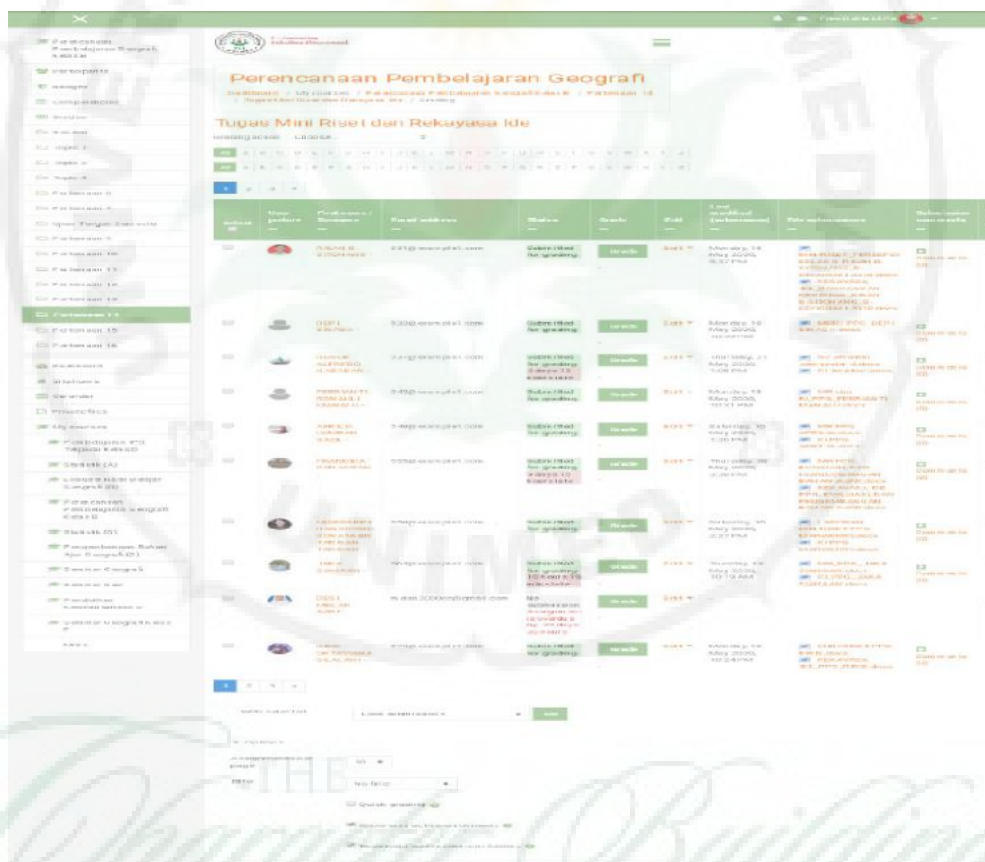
Perencanaan Pembelajaran Geografi

Tugas Mini Riset dan Rekayasa Ide

Grade

Grade

Grade

Grade

Grade

Grade

Grade

Grade

Grade

Grade

Submitted for grading

Submitted for grading

Submitted for grading

Submitted for grading

Submitted for grading

Submitted for grading

Submitted for grading

Submitted for grading

Submitted for grading

Monday, 18 May 2020

Saturday, 16 May 2020

Thursday, 21 May 2020

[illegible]